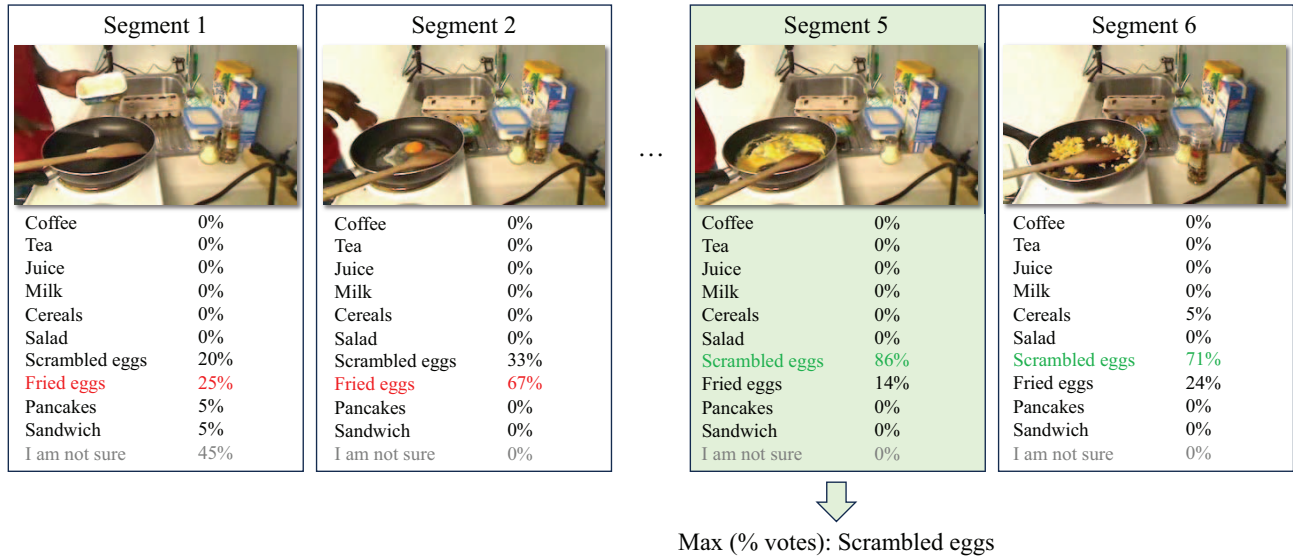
Segment 1

| | |
|---|---|
| Coffee | 0% |
| Tea | 0% |
| Juice | 0% |
| Milk | 0% |
| Cereals | 0% |
| Salad | 0% |
| Scrambled eggs | 20% |
| Fried eggs | 25% |
| Pancakes | 5% |
| Sandwich | 5% |
| I am not sure | 45% |

Segment 2

| | |
|---|---|
| Coffee | 0% |
| Tea | 0% |
| Juice | 0% |
| Milk | 0% |
| Cereals | 0% |
| Salad | 0% |
| Scrambled eggs | 33% |
| Fried eggs | 67% |
| Pancakes | 0% |
| Sandwich | 0% |
| I am not sure | 0% |

...

Segment 5

| | |
|---|---|
| Coffee | 0% |
| Tea | 0% |
| Juice | 0% |
| Milk | 0% |
| Cereals | 0% |
| Salad | 0% |
| Scrambled eggs | 86% |
| Fried eggs | 14% |
| Pancakes | 0% |
| Sandwich | 0% |
| I am not sure | 0% |

Segment 6

| | |
|---|---|
| Coffee | 0% |
| Tea | 0% |
| Juice | 0% |
| Milk | 0% |
| Cereals | 5% |
| Salad | 0% |
| Scrambled eggs | 71% |
| Fried eggs | 24% |
| Pancakes | 0% |
| Sandwich | 0% |
| I am not sure | 0% |

Max (% votes): Scrambled eggs